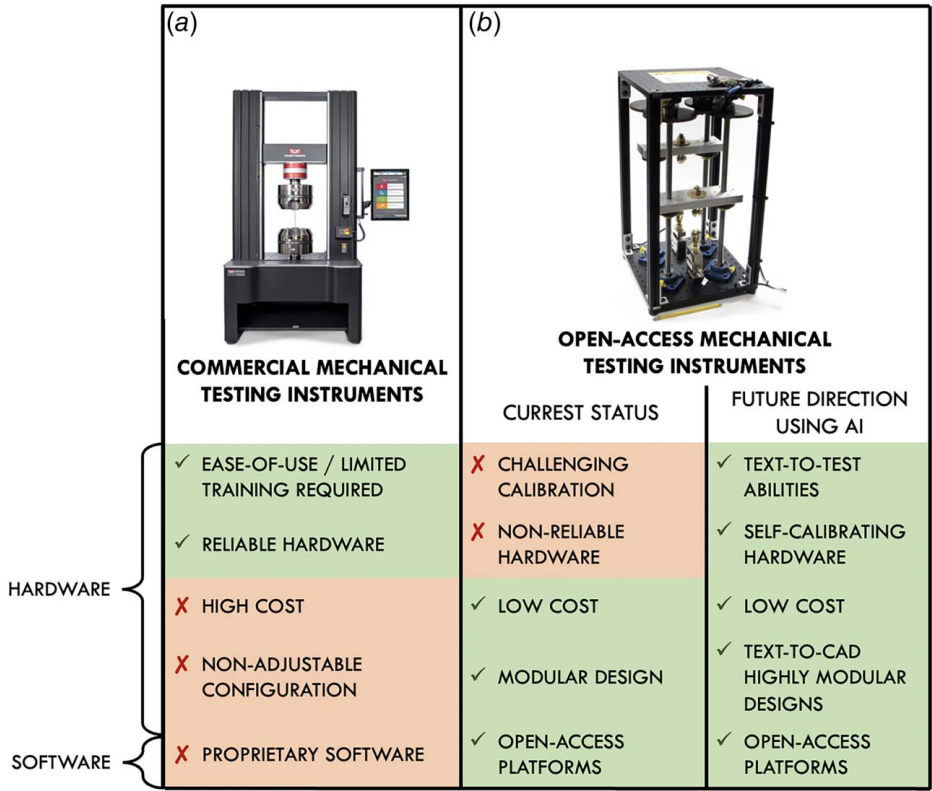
(a)

(b)

COMMERCIAL MECHANICAL TESTING INSTRUMENTS

OPEN-ACCESS MECHANICAL TESTING INSTRUMENTS

CURREST STATUS

FUTURE DIRECTION USING AI

HARDWARE

SOFTWARE

| | | |
|---|---|---|
| ✓ EASE-OF-USE / LIMITED TRAINING REQUIRED | ✗ CHALLENGING CALIBRATION | ✓ TEXT-TO-TEST ABILITIES |
| ✓ RELIABLE HARDWARE | ✗ NON-RELIABLE HARDWARE | ✓ SELF-CALIBRATING HARDWARE |
| ✗ HIGH COST | ✓ LOW COST | ✓ LOW COST |
| ✗ NON-ADJUSTABLE CONFIGURATION | ✓ MODULAR DESIGN | ✓ TEXT-TO-CAD HIGHLY MODULAR DESIGNS |
| ✗ PROPRIETARY SOFTWARE | ✓ OPEN-ACCESS PLATFORMS | ✓ OPEN-ACCESS PLATFORMS |